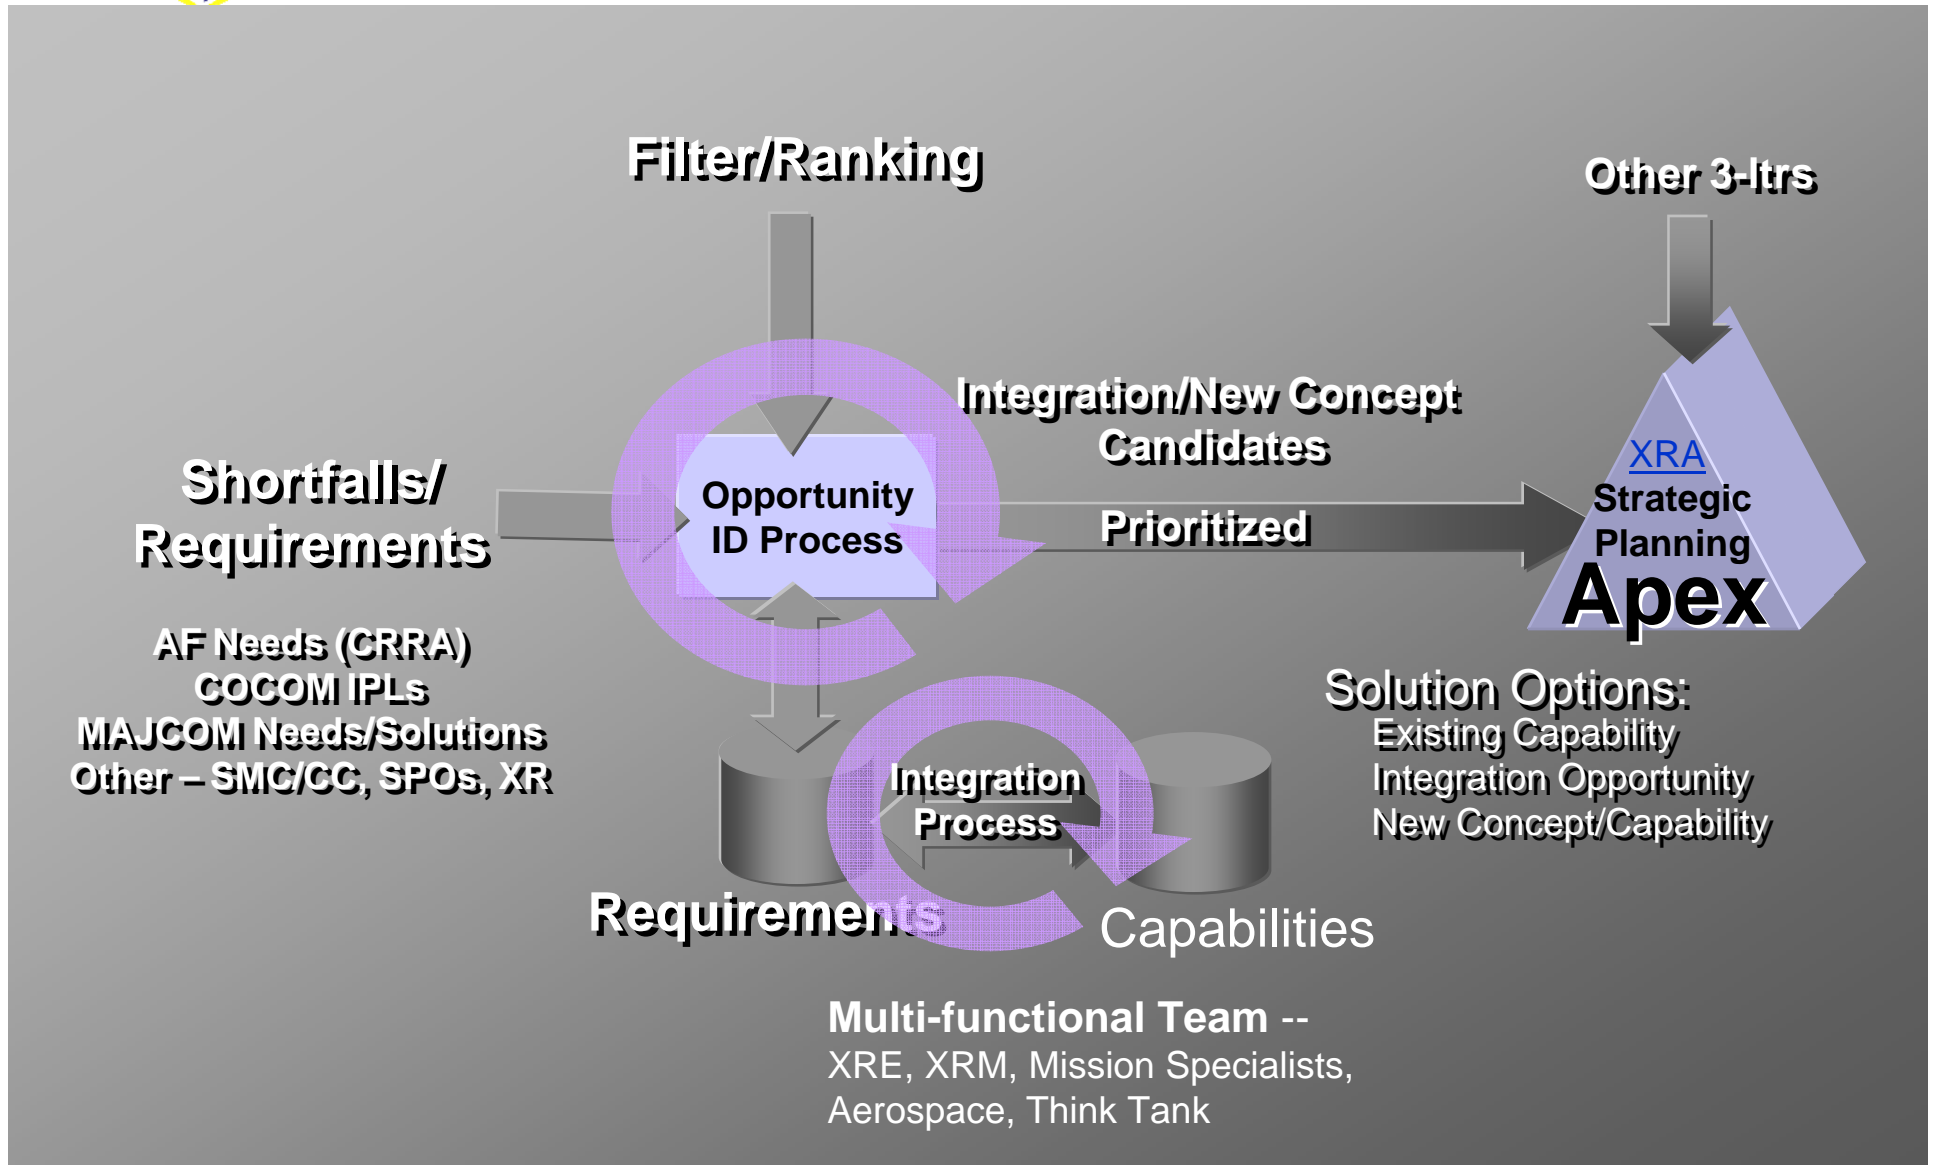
Filter/Ranking

Other 3-ltrs

Shortfalls/ Requirements

AF Needs (CRRA)
COCOM IPLs
MAJCOM Needs/Solutions
Other – SMC/CC, SPOs, XR

Opportunity ID Process

Integration/New Concept Candidates

Prioritized

XRA
Strategic Planning
Apex

Solution Options:
Existing Capability
Integration Opportunity
New Concept/Capability

Integration Process

Requirements

Capabilities

Multi-functional Team --
XRE, XRM, Mission Specialists, Aerospace, Think Tank